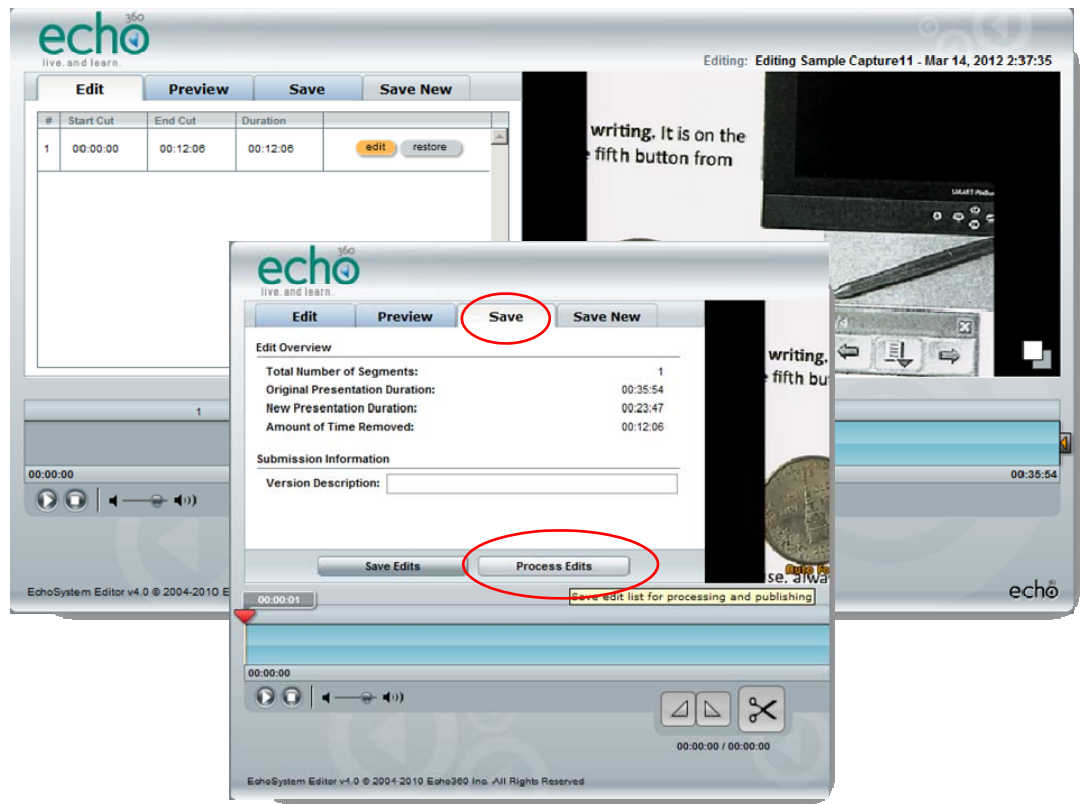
echo 360
live. and learn.

Editing: Editing Sample Capture11 - Mar 14, 2012 2:37:35

Edit | Preview | Save | Save New

| # | Start Cut | End Cut | Duration | |
|---|---|---|---|---|
| 1 | 00:00:00 | 00:12:06 | 00:12:06 | edit restore |

writing. It is on the fifth button from

1

00:00:00

00:35:54

EchoSystem Editor v4.0 © 2004-2010 E

echo

echo 360
live. and learn.

Edit | Preview | Save | Save New

Edit Overview

Total Number of Segments: 1
Original Presentation Duration: 00:35:54
New Presentation Duration: 00:23:47
Amount of Time Removed: 00:12:06

Submission Information

Version Description:

Save Edits | Process Edits

Save edit list for processing and publishing

writing. fifth bu

se. alwa

00:00:01

00:00:00

00:00:00 / 00:00:00

EchoSystem Editor v4.0 © 2004-2010 Echo360 Inc. All Rights Reserved